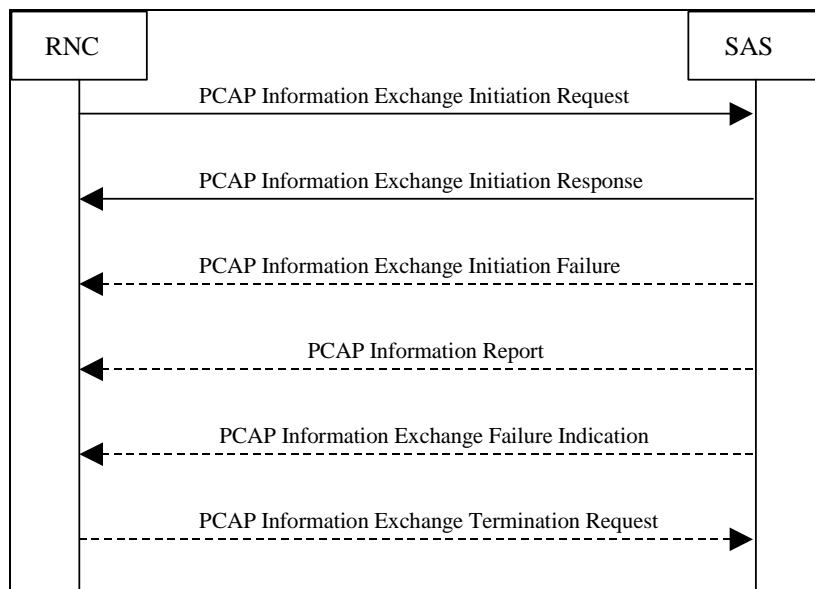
RNC

SAS

PCAP Information Exchange Initiation Request

PCAP Information Exchange Initiation Response

PCAP Information Exchange Initiation Failure

PCAP Information Report

PCAP Information Exchange Failure Indication

PCAP Information Exchange Termination Request